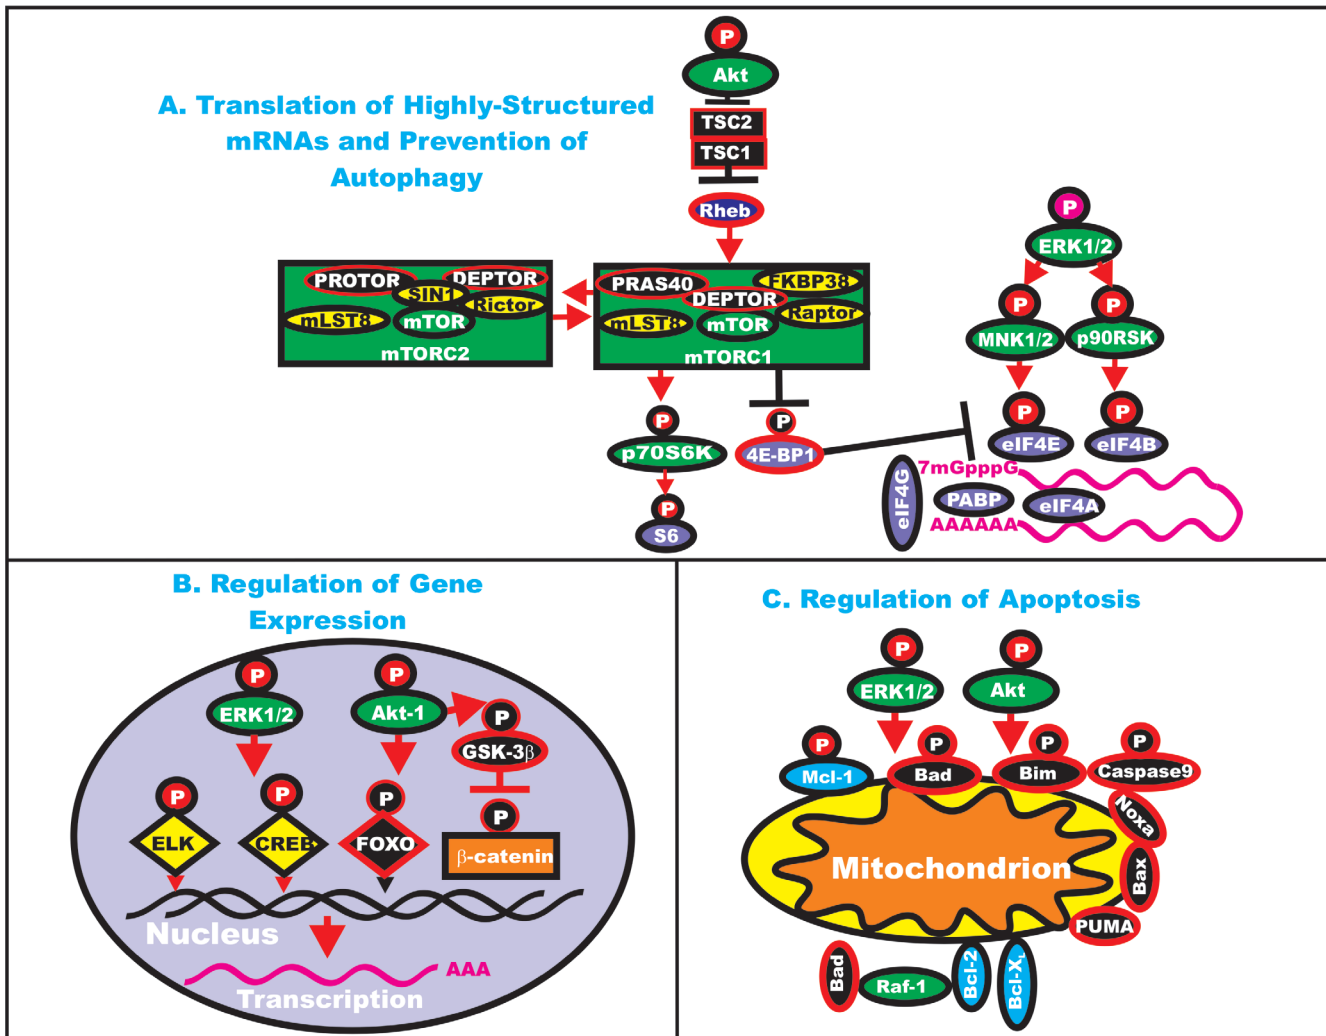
A. Translation of Highly-Structured mRNAs and Prevention of Autophagy

P
Akt
TSC2
TSC1
Rheb

PROTOR
DEPTOR
SIN1
Rictor
mLST8
mTOR
mTORC2

PRAS40
FKBP38
DEPTOR
Raptor
mLST8
mTOR
mTORC1

P
ERK1/2
P
MNK1/2
P
p90RSK
P
eIF4E
P
eIF4B

P
p70S6K
P
S6
P
4E-BP1
eIF4G
7mGpppG
PABP
eIF4A
AAAAAA

B. Regulation of Gene Expression

P
ERK1/2
P
Akt-1
P
GSK-3$\beta$
P
ELK
P
CREB
P
FOXO
P
$\beta$-catenin
Nucleus
AAA
Transcription

C. Regulation of Apoptosis

P
ERK1/2
P
Akt
P
Mcl-1
P
Bad
P
Bim
P
Caspase9
Noxa
Bax
PUMA
Mitochondrion
Bad
Raf-1
Bcl-2
Bcl-X$_L$